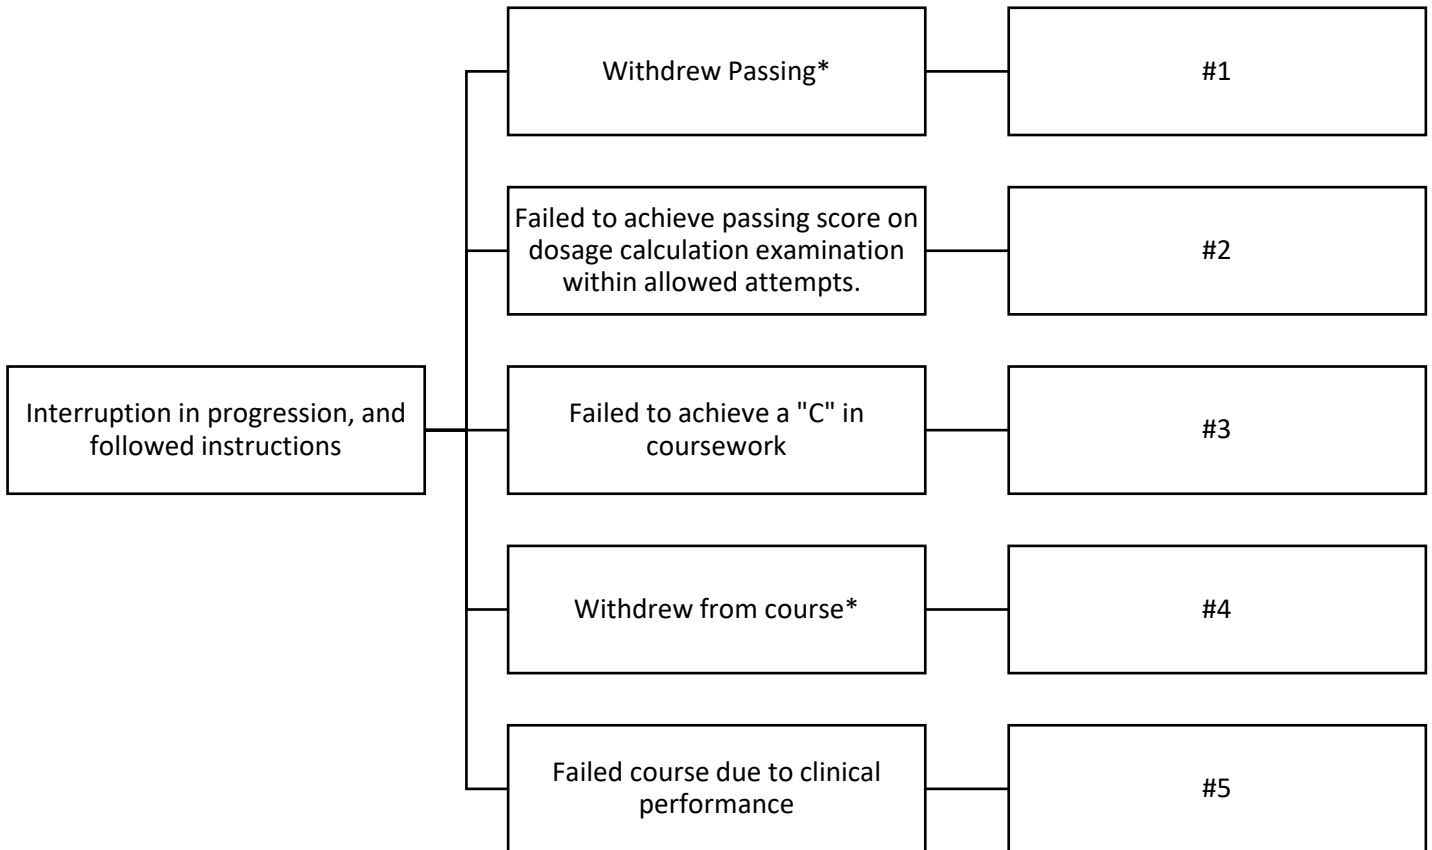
Interruption in progression, and followed instructions

Withdrew Passing*

#1

Failed to achieve passing score on dosage calculation examination within allowed attempts.

#2

Failed to achieve a "C" in coursework

#3

Withdrew from course*

#4

Failed course due to clinical performance

#5